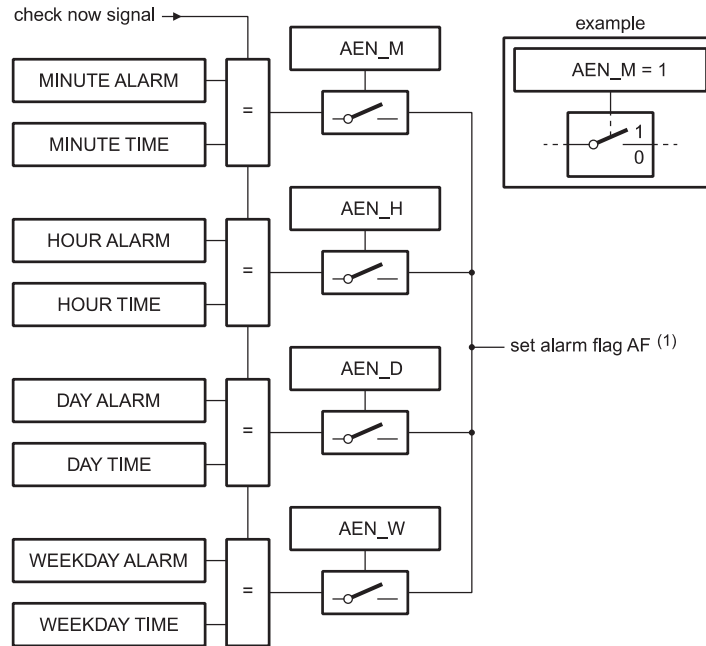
check now signal

MINUTE ALARM

MINUTE TIME

=

AEN_M

HOUR ALARM

HOUR TIME

=

AEN_H

DAY ALARM

DAY TIME

=

AEN_D

WEEKDAY ALARM

WEEKDAY TIME

=

AEN_W

set alarm flag AF $^{(1)}$

example

AEN_M = 1

1

0